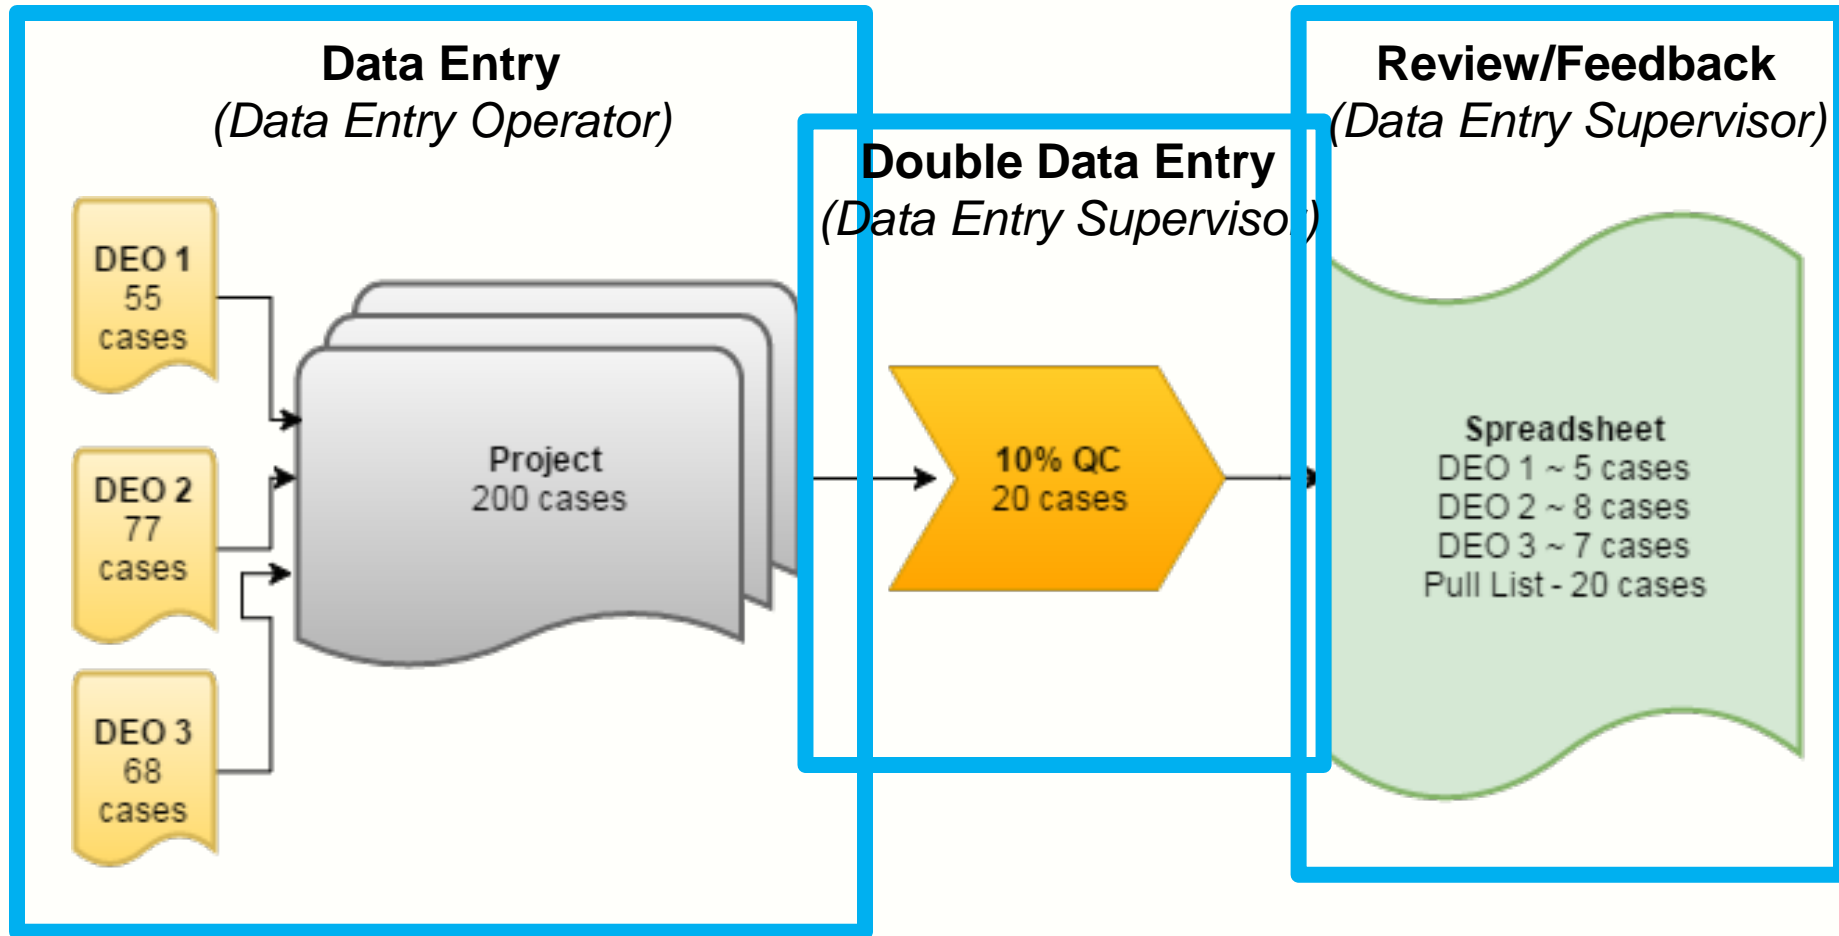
Data Entry
(Data Entry Operator)

Double Data Entry
(Data Entry Supervisor)

Review/Feedback
(Data Entry Supervisor)

DEO 1
55
cases

DEO 2
77
cases

DEO 3
68
cases

Project
200 cases

10% QC
20 cases

Spreadsheet
DEO 1 ~ 5 cases
DEO 2 ~ 8 cases
DEO 3 ~ 7 cases
Pull List - 20 cases